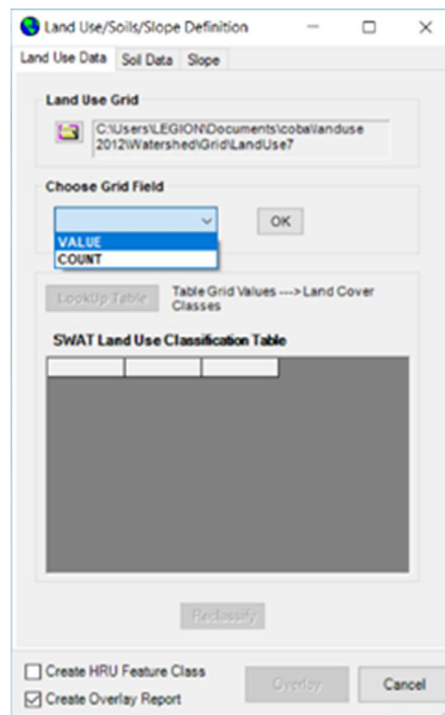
Land Use/Soils/Slope Definition

Land Use Data | Soil Data | Slope

Land Use Grid

C:\Users\LEGION\Documents\coba\landuse 2012\Watershed\Grid\LandUse7

Choose Grid Field

OK

VALUE
COUNT

LookUp Table

Table Grid Values ---> Land Cover Classes

SWAT Land Use Classification Table

Reclassify

Create HRU Feature Class

Create Overlay Report

Overlay

Cancel